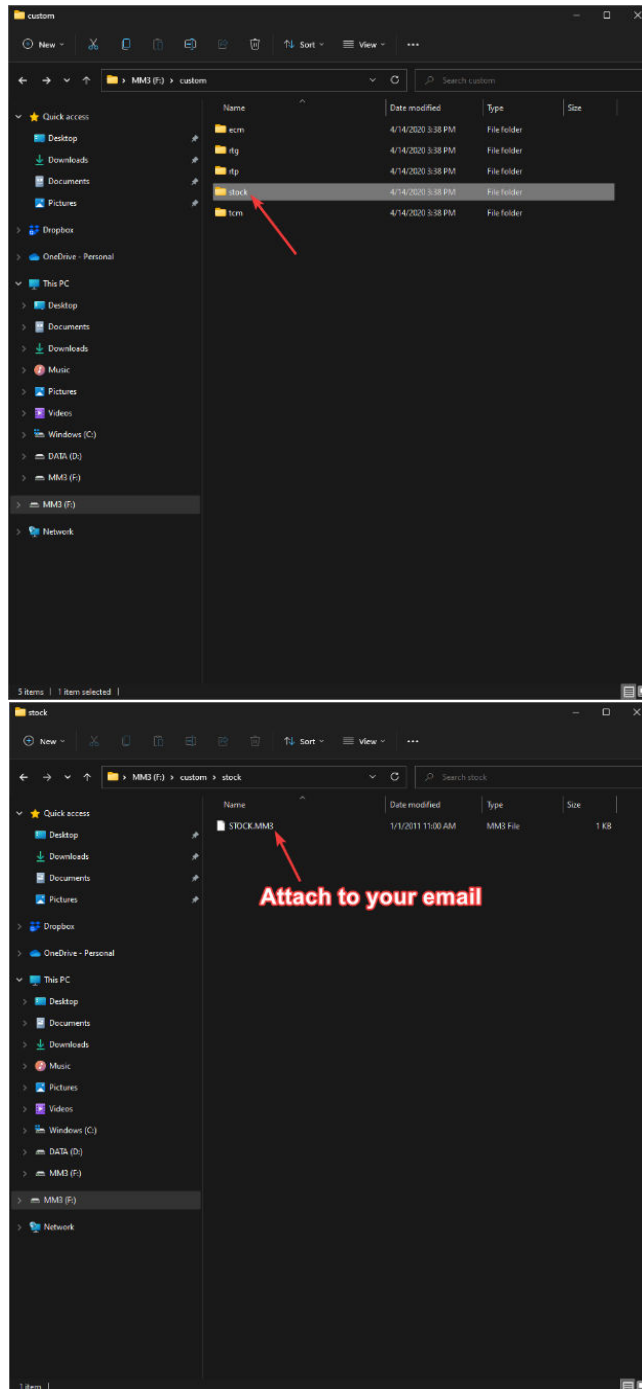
custom

New Sort View ···

MM3 (F:) > custom

Search custom

Quick access
Desktop
Downloads
Documents
Pictures
Dropbox
OneDrive - Personal
This PC
Desktop
Documents
Downloads
Music
Pictures
Videos
Windows (C:)
DATA (D:)
MM3 (F:)
MM3 (F:)
Network

| Name | Date modified | Type | Size |
|---|---|---|---|
| ecm | 4/14/2020 3:38 PM | File folder | |
| rtg | 4/14/2020 3:38 PM | File folder | |
| rtp | 4/14/2020 3:38 PM | File folder | |
| stock | 4/14/2020 3:38 PM | File folder | |
| tcm | 4/14/2020 3:38 PM | File folder | |

5 items | 1 item selected |

stock

New Sort View ···

MM3 (F:) > custom > stock

Search stock

Quick access
Desktop
Downloads
Documents
Pictures
Dropbox
OneDrive - Personal
This PC
Desktop
Documents
Downloads
Music
Pictures
Videos
Windows (C:)
DATA (D:)
MM3 (F:)
MM3 (F:)
Network

| Name | Date modified | Type | Size |
|---|---|---|---|
| STOCK.MM3 | 1/1/2011 11:00 AM | MM3 File | 1 KB |

Attach to your email

1 item |